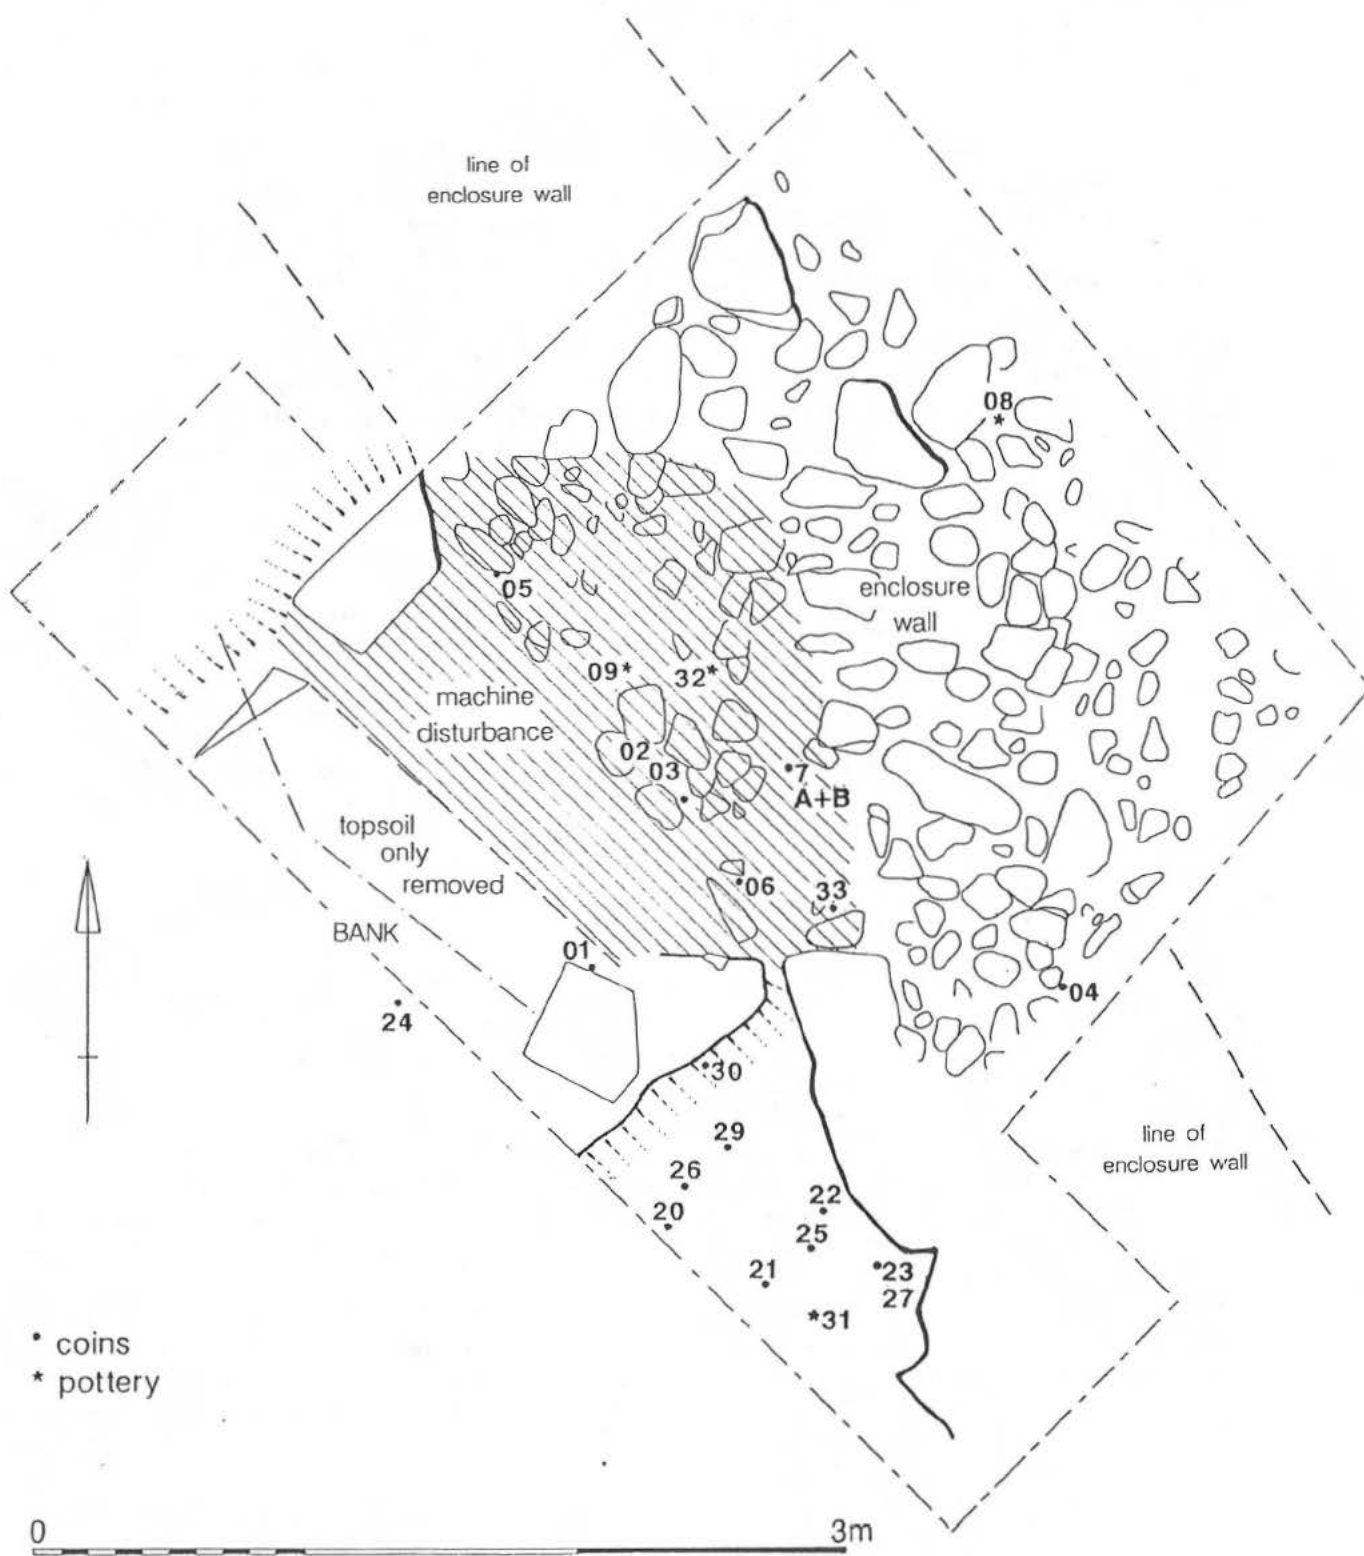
line of enclosure wall

08 *

05

enclosure wall

09*

32*

machine disturbance

02

03

7 A+B

topsoil only removed

06

33

BANK

01

04

24

30

29

line of enclosure wall

26

22

20

25

21

23 27

*31

• coins
* pottery

0

3m